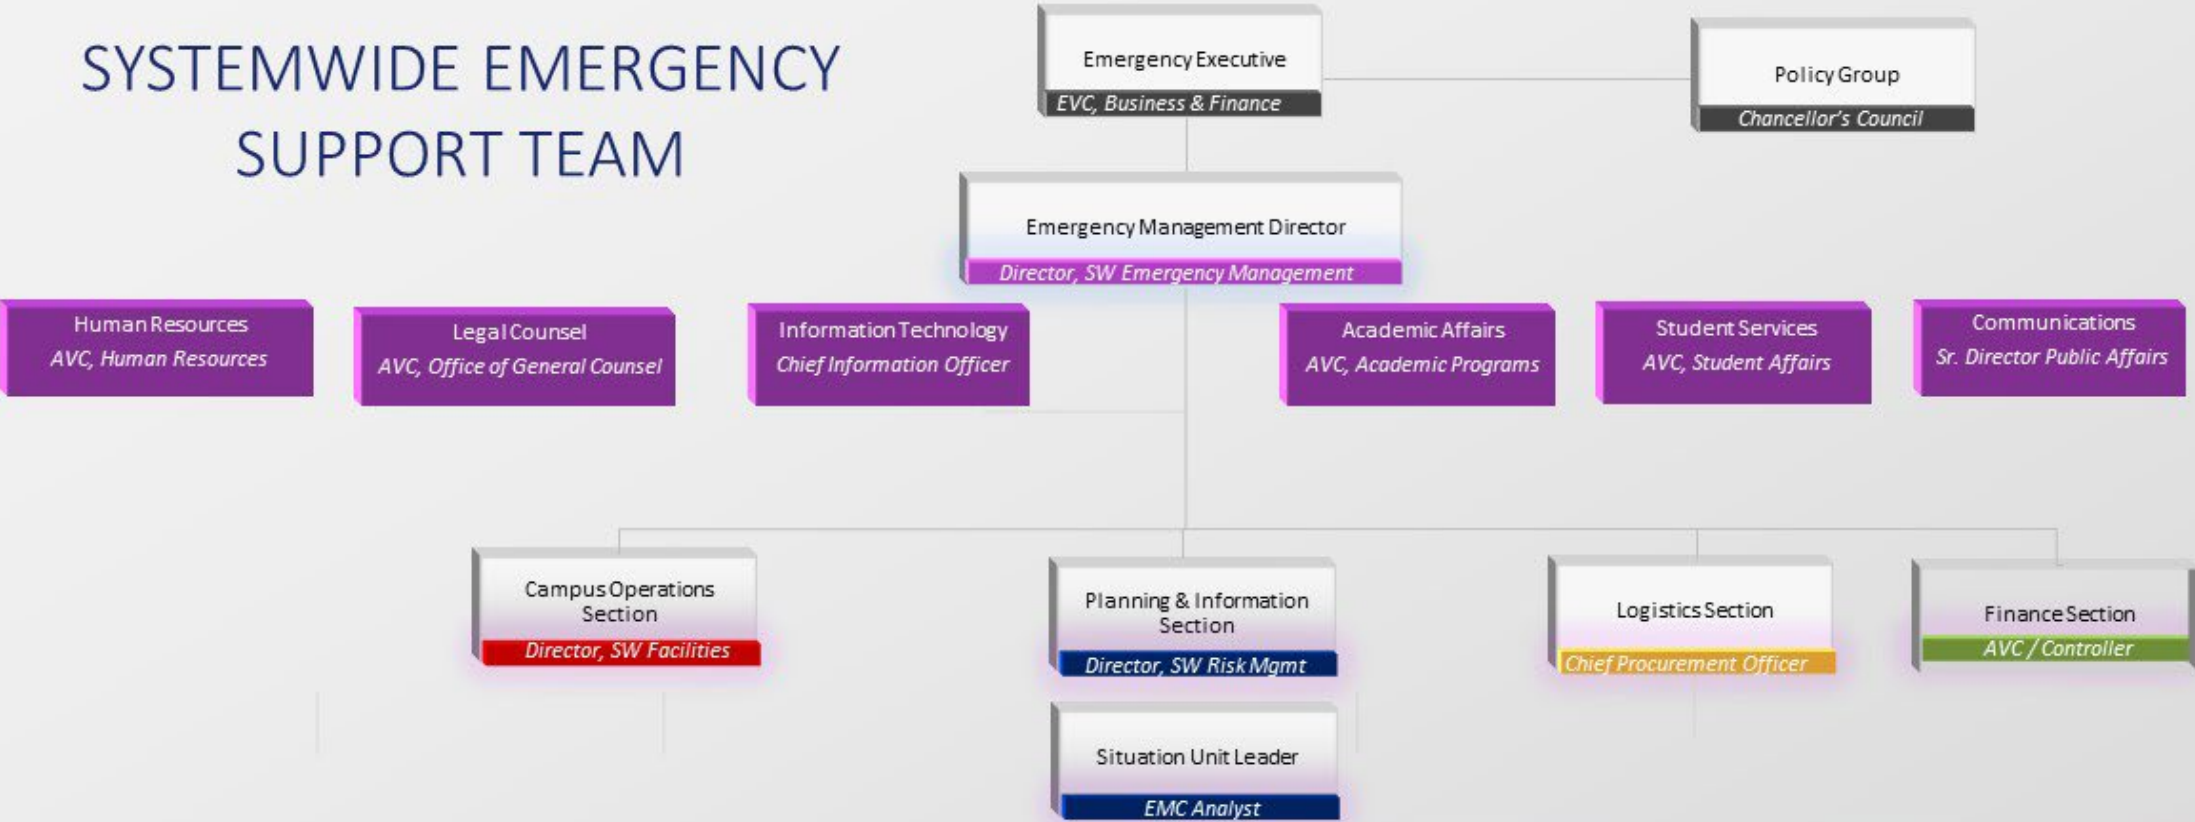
SYSTEMWIDE EMERGENCY SUPPORT TEAM

Emergency Executive
EVC, Business & Finance

Policy Group
Chancellor's Council

Emergency Management Director
Director, SW Emergency Management

Human Resources
AVC, Human Resources

Legal Counsel
AVC, Office of General Counsel

Information Technology
Chief Information Officer

Academic Affairs
AVC, Academic Programs

Student Services
AVC, Student Affairs

Communications
Sr. Director Public Affairs

Campus Operations Section
Director, SW Facilities

Planning & Information Section
Director, SW Risk Mgmt

Logistics Section
Chief Procurement Officer

Finance Section
AVC / Controller

Situation Unit Leader
EMC Analyst